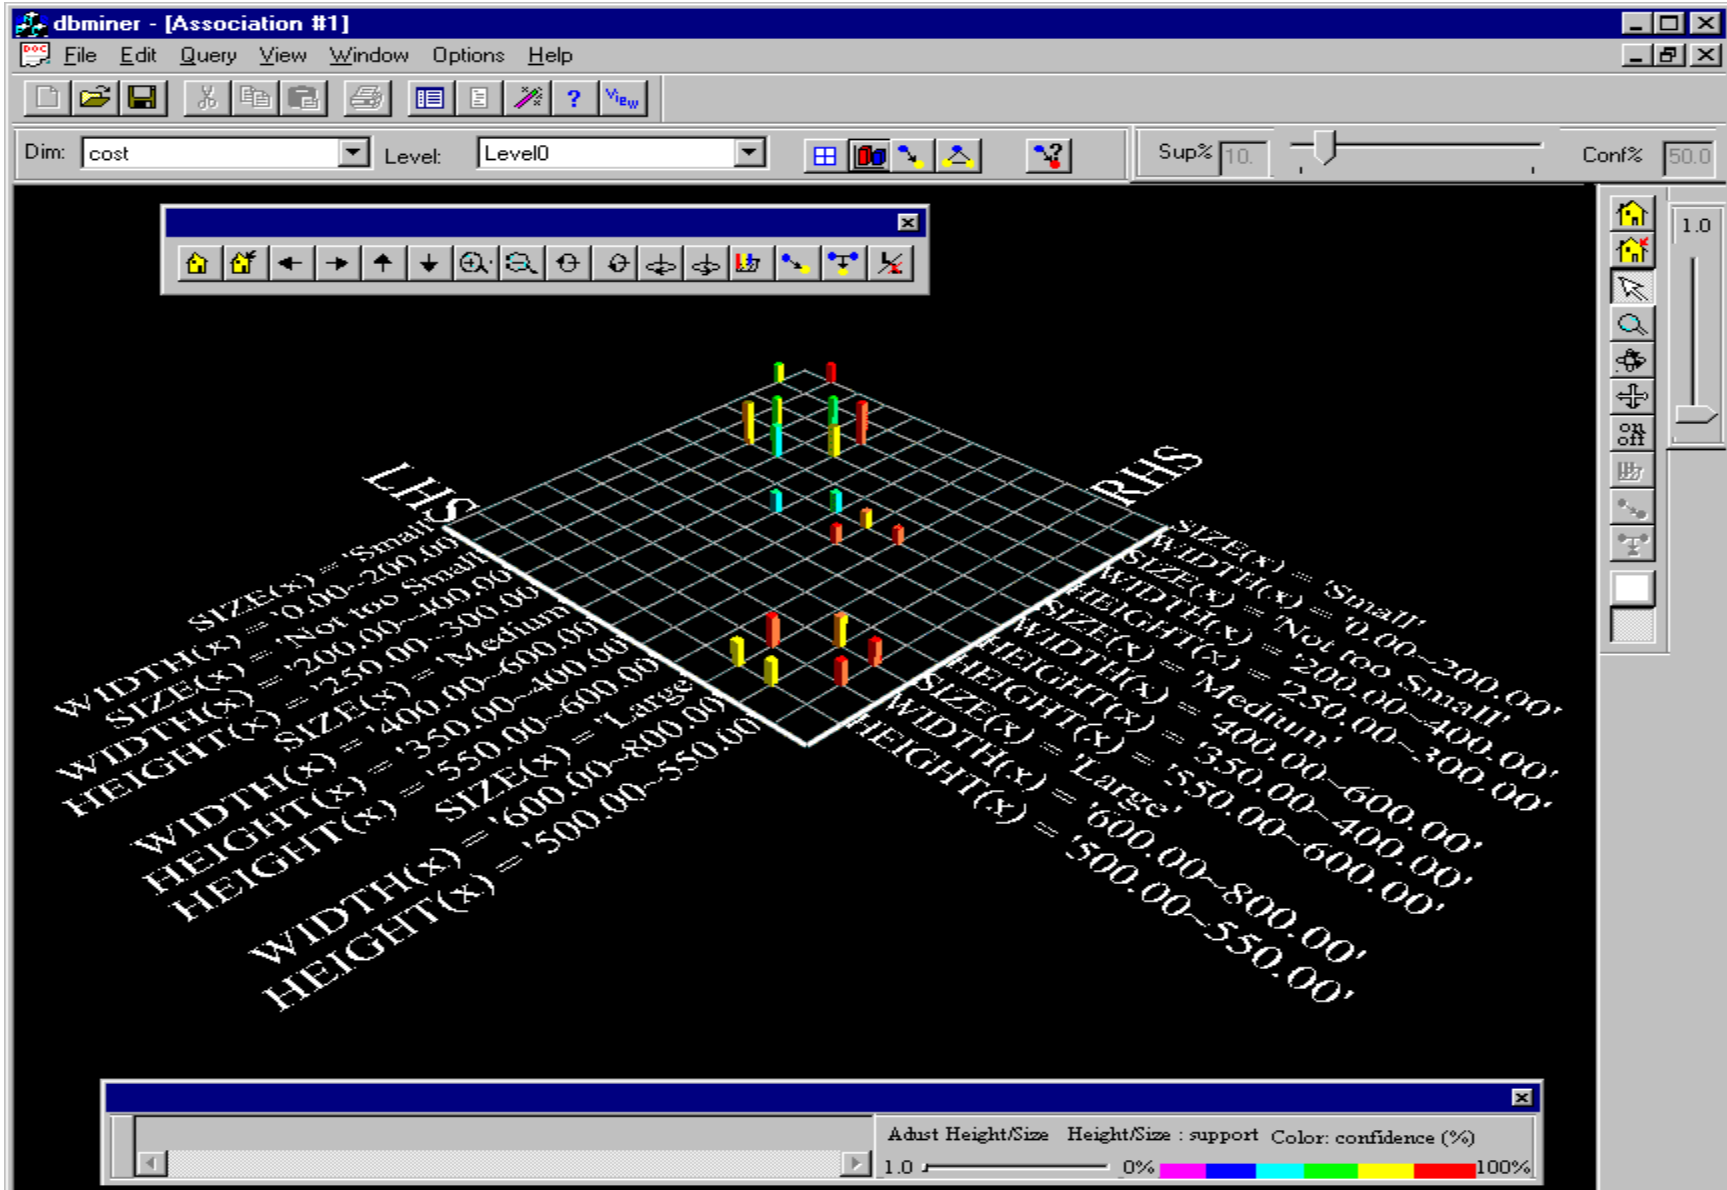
dbminer - [Association #1]

File Edit Query View Window Options Help

Dim: cost Level: Level0 Sup% 10. Conf% 50.0

1.0

LHS

SIZE(x) = 'Small'
WIDTH(x) = '0.00~200.00'
SIZE(x) = 'Not too Small'
WIDTH(x) = '200.00~400.00'
HEIGHT(x) = '250.00~300.00'
SIZE(x) = 'Medium'
WIDTH(x) = '400.00~600.00'
HEIGHT(x) = '350.00~400.00'
HEIGHT(x) = '550.00~600.00'
SIZE(x) = 'Large'
WIDTH(x) = '600.00~800.00'
HEIGHT(x) = '500.00~550.00'

RHS

SIZE(x) = 'Small'
WIDTH(x) = '0.00~200.00'
SIZE(x) = 'Not too Small'
WIDTH(x) = '200.00~400.00'
HEIGHT(x) = '250.00~300.00'
SIZE(x) = 'Medium'
WIDTH(x) = '400.00~600.00'
HEIGHT(x) = '350.00~400.00'
HEIGHT(x) = '550.00~600.00'
SIZE(x) = 'Large'
WIDTH(x) = '600.00~800.00'
HEIGHT(x) = '500.00~550.00'

Adust Height/Size Height/Size : support Color: confidence (%)
1.0 0% 100%